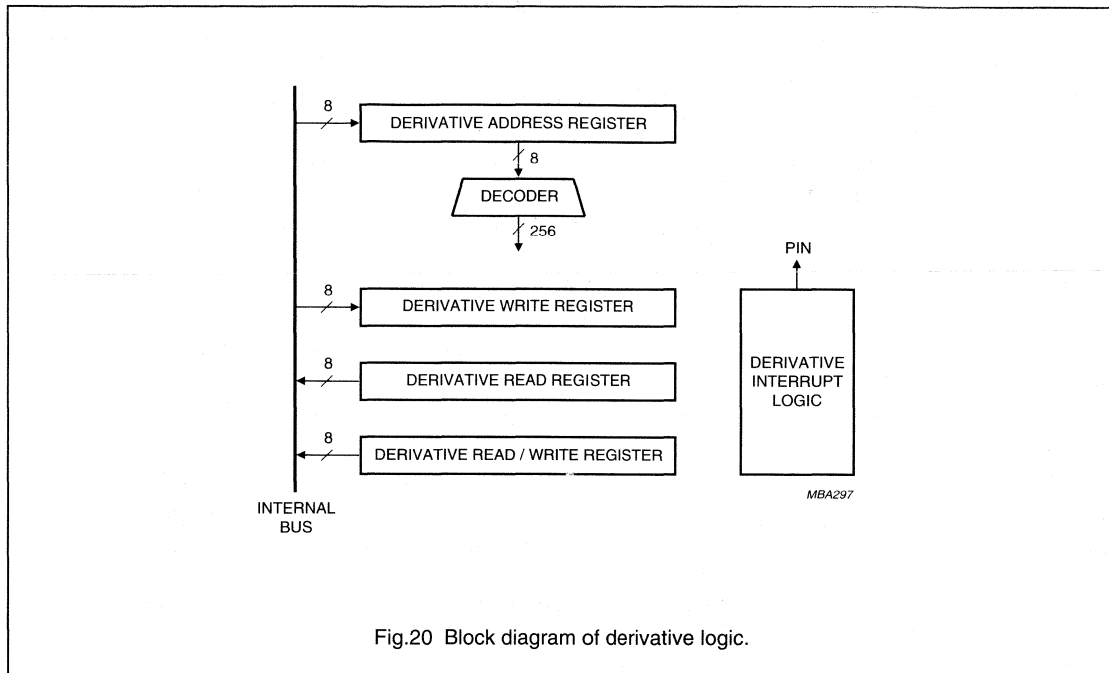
8

DERIVATIVE ADDRESS REGISTER

8

DECODER

256

PIN

8

DERIVATIVE WRITE REGISTER

DERIVATIVE INTERRUPT LOGIC

8

DERIVATIVE READ REGISTER

8

DERIVATIVE READ / WRITE REGISTER

MBA297

INTERNAL BUS

Fig.20 Block diagram of derivative logic.